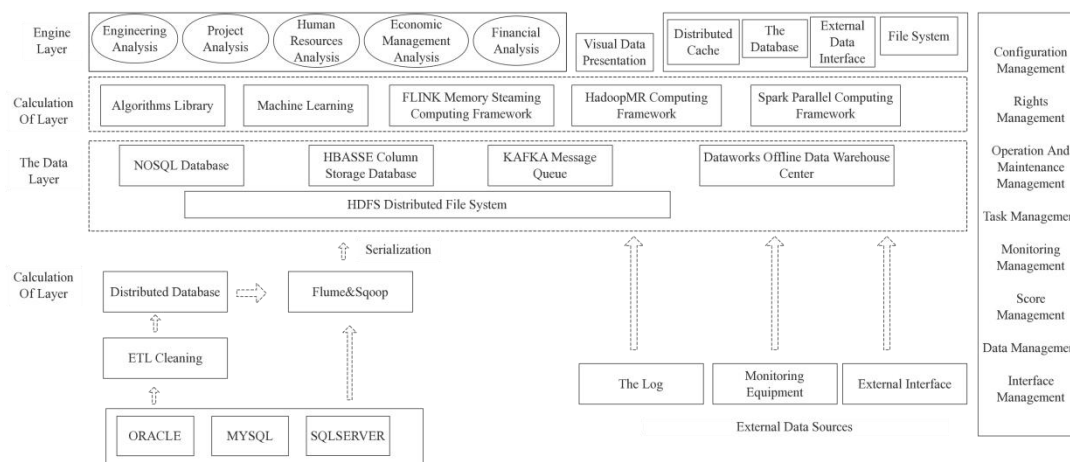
Engine Layer

Engineering Analysis

Project Analysis

Human Resources Analysis

Economic Management Analysis

Financial Analysis

Visual Data Presentation

Distributed Cache

The Database

External Data Interface

File System

Calculation Of Layer

Algorithms Library

Machine Learning

FLINK Memory Steaming Computing Framework

HadoopMR Computing Framework

Spark Parallel Computing Framework

The Data Layer

NOSQL Database

HBASSE Column Storage Database

KAFKA Message Queue

Dataworks Offline Data Warehouse Center

HDFS Distributed File System

Serialization

Calculation Of Layer

Distributed Database

Flume&Sqoop

ETL Cleaning

ORACLE

MYSQL

SQLSERVER

The Log

Monitoring Equipment

External Interface

External Data Sources

Configuration Management

Rights Management

Operation And Maintenance Management

Task Managemen

Monitoring Management

Score Management

Data Managemen

Interface Management